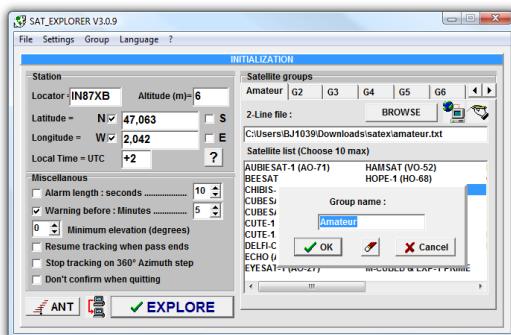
SAT_EXPLORER V3.0.9

File Settings Group Language ?

INITIALIZATION

Station

Locator : IN87XB Altitude (m)= 6

Latitude = N 47,063 S

Longitude = W 2,042 E

Local Time = UTC +2 ?

Miscellanous

Alarm length : seconds .................. 10

Warning before : Minutes .............. 5

0 Minimum elevation (degrees)

Resume tracking when pass ends

Stop tracking on 360° Azimuth step

Don't confirm when quitting

ANT

EXPLORE

Satellite groups

Amateur G2 G3 G4 G5 G6

2-Line file : BROWSE

C:\Users\BJ1039\Downloads\satex\amateur.txt

Satellite list (Choose 10 max)

AUBIESAT-1 (AO-71) HAMSAT (VO-52)
BEESAT HOPE-1 (HO-68)
CHIBIS-
CUBESA
CUBESA
CUBESA
CUTE-1
CUTE-1
DELFI-C
ECHO (A
EYESAT-1 (AO-27) M-CUBED & EXP-1 PRIME

Group name :

Amateur

OK

Cancel